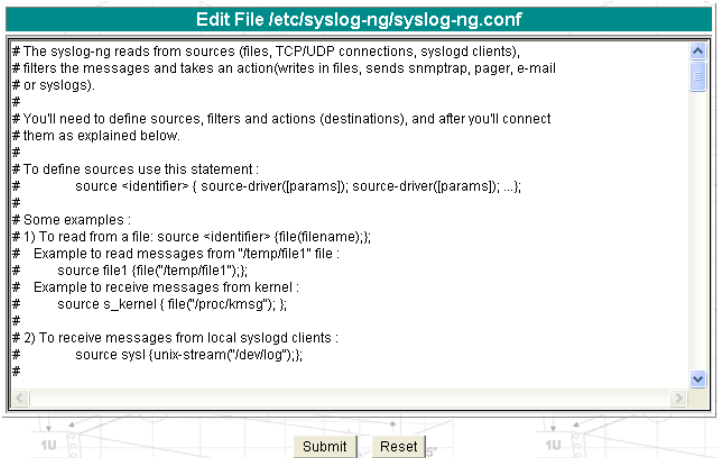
Edit File /etc/syslog-ng/syslog-ng.conf

# The syslog-ng reads from sources (files, TCP/UDP connections, syslogd clients),
# filters the messages and takes an action(writes in files, sends snmptrap, pager, e-mail
# or syslogs).
#
# You'll need to define sources, filters and actions (destinations), and after you'll connect
# them as explained below.
#
# To define sources use this statement :
# source <identifier> { source-driver([params]); source-driver([params]); ...};
#
# Some examples :
# 1) To read from a file: source <identifier> {file(filename);};
# Example to read messages from "/temp/file1" file :
# source file1 {file("/temp/file1");};
# Example to receive messages from kernel :
# source s_kernel { file("/proc/kmsg"); };
#
# 2) To receive messages from local syslogd clients :
# source sysl {unix-stream("/dev/log");};
#

Submit Reset